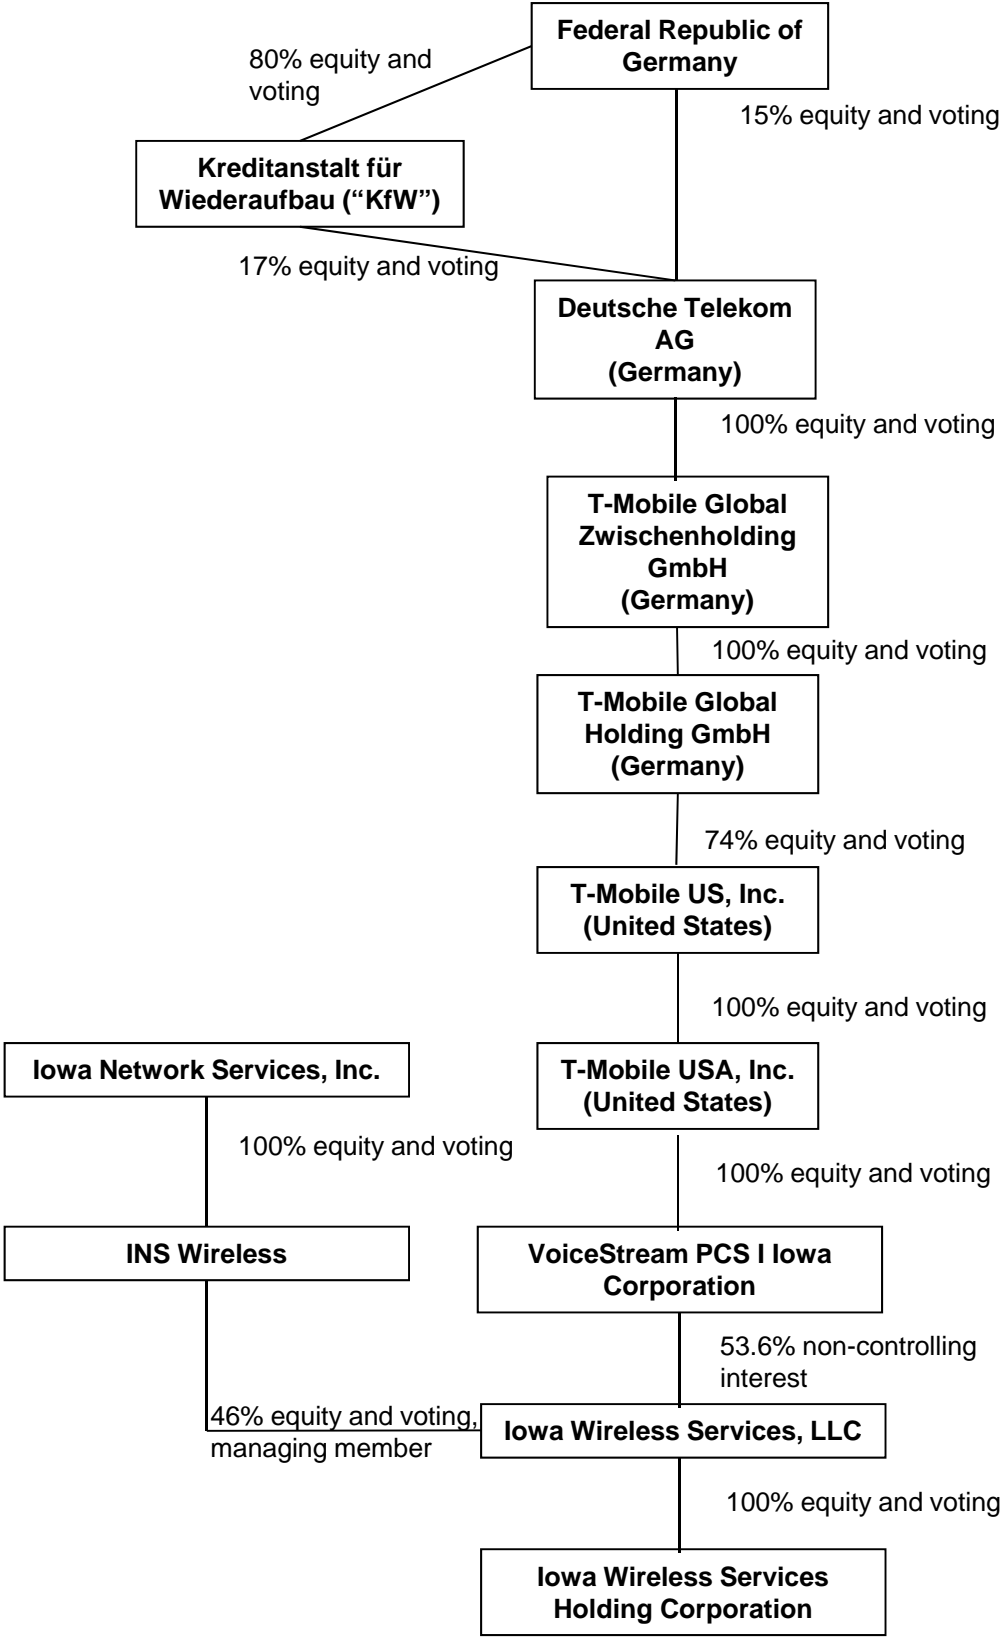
Federal Republic of Germany

80% equity and voting

15% equity and voting

Kreditanstalt für Wiederaufbau ("KfW")

17% equity and voting

Deutsche Telekom AG (Germany)

100% equity and voting

T-Mobile Global Zwischenholding GmbH (Germany)

100% equity and voting

T-Mobile Global Holding GmbH (Germany)

74% equity and voting

T-Mobile US, Inc. (United States)

100% equity and voting

Iowa Network Services, Inc.

T-Mobile USA, Inc. (United States)

100% equity and voting

100% equity and voting

INS Wireless

VoiceStream PCS I Iowa Corporation

53.6% non-controlling interest

46% equity and voting, managing member

Iowa Wireless Services, LLC

100% equity and voting

Iowa Wireless Services Holding Corporation